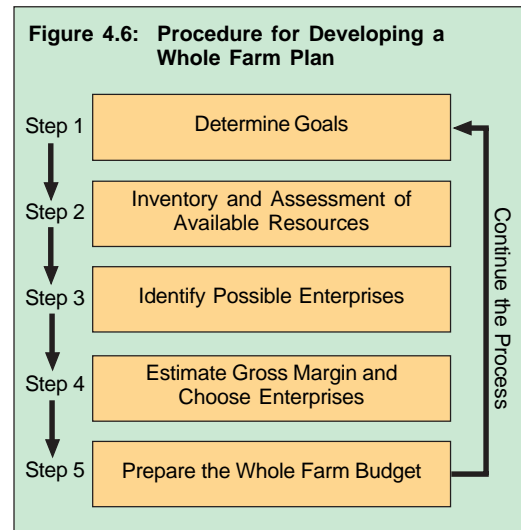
Figure 4.6: Procedure for Developing a Whole Farm Plan

Step 1
Determine Goals

Step 2
Inventory and Assessment of Available Resources

Step 3
Identify Possible Enterprises

Step 4
Estimate Gross Margin and Choose Enterprises

Step 5
Prepare the Whole Farm Budget

Continue the Process